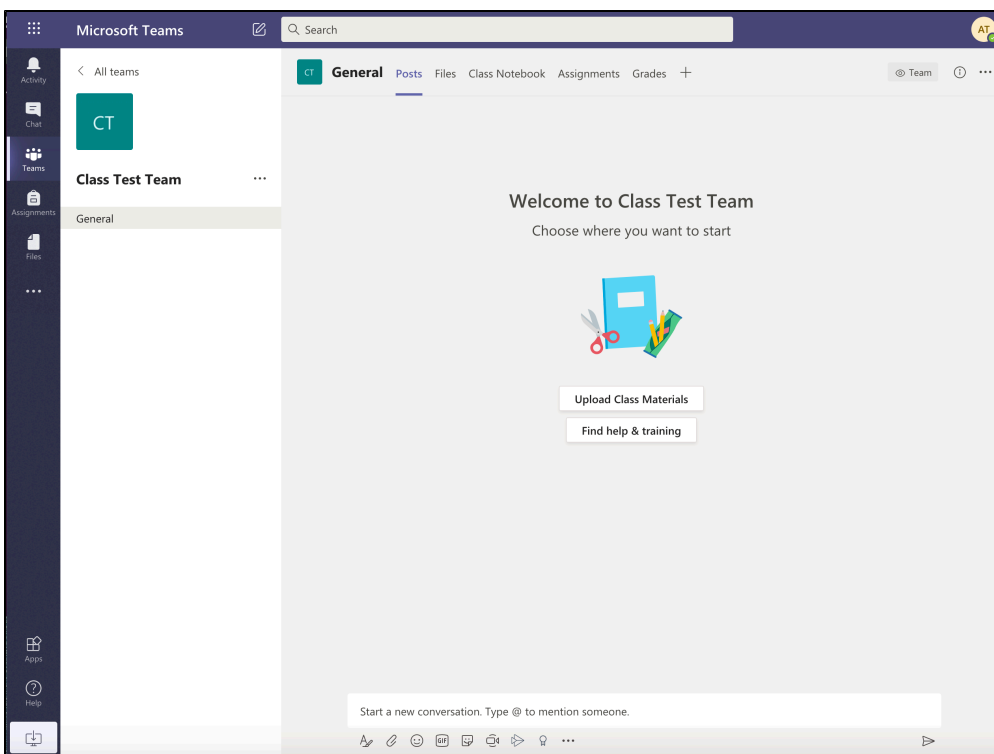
Microsoft Teams

Search

AT

Activity

Chat

Teams

Assignments

Files

...

Apps

Help

< All teams

CT

Class Test Team

...

General

CT General Posts Files Class Notebook Assignments Grades +

Team

...

Welcome to Class Test Team

Choose where you want to start

Upload Class Materials

Find help & training

Start a new conversation. Type @ to mention someone.

GIF

...